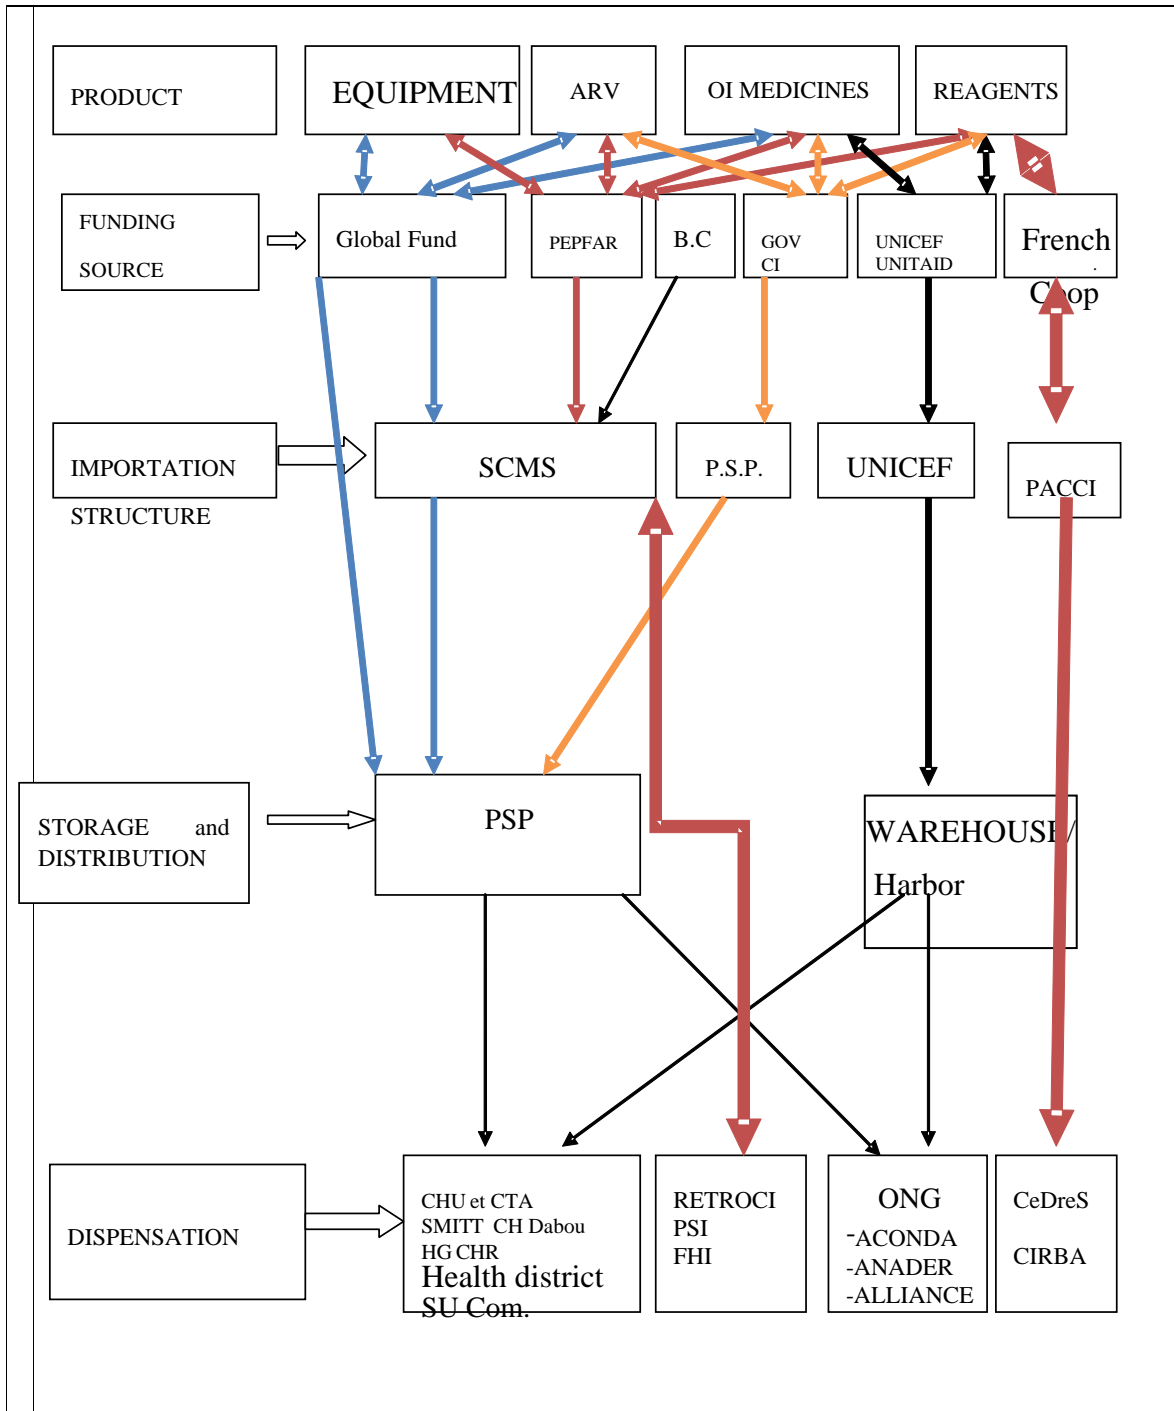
PRODUCT

EQUIPMENT

ARV

OI MEDICINES

REAGENTS

FUNDING SOURCE

Global Fund

PEPFAR

B.C

GOV CI

UNICEF UNITAID

French Coop

IMPORTATION STRUCTURE

SCMS

P.S.P.

UNICEF

PACCI

STORAGE and DISTRIBUTION

PSP

WAREHOUSE/ Harbor

DISPENSATION

CHU et CTA
SMITT CH Dabou
HG CHR
Health district
SU Com.

RETROCI
PSI
FHI

ONG
-ACONDA
-ANADER
-ALLIANCE

CeDreS
CIRBA